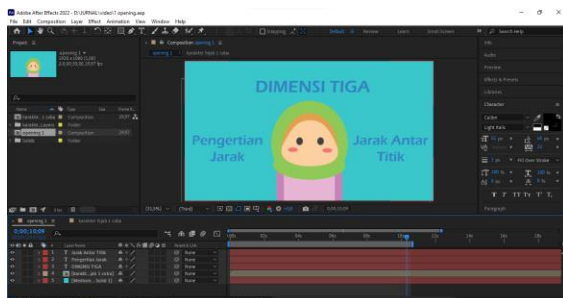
Adobe After Effects 2022 - D:\JURNAL\video\1 opening.aep
File Edit Composition Layer Effect Animation View Window Help

Default Review Learn Small Screen
Search Help

Project
opening 1
1920 x 1080 (1.00)
0;00;30;00, 29.97 fps

Composition opening 1
opening 1 | karakter hijab 1 cuba

DIMENSI TIGA
Pengertian Jarak
Jarak Antar Titik

Info
Audio
Preview
Effects & Presets
Libraries
Character
Calibri
Light Italic
Paragraph

Name Type Size Frame R...
karakte...1 cuba Composition 29.97
karakte...Layers Folder
opening 1 Composition 29.97
Solids Folder

(51.9%) (Third) 0;00;10;09

opening 1 karakter hijab 1 cuba
0;00;10;09

# Layer Name Parent & Link
1 T Jarak Antar Titik None
2 T Pengertian Jarak None
3 T DIMENSI TIGA None
4 [karakt...jab 1 cuba] None
5 [Medium... Solid 1] None

0s 05s 10s 15s 20s 25s 30s